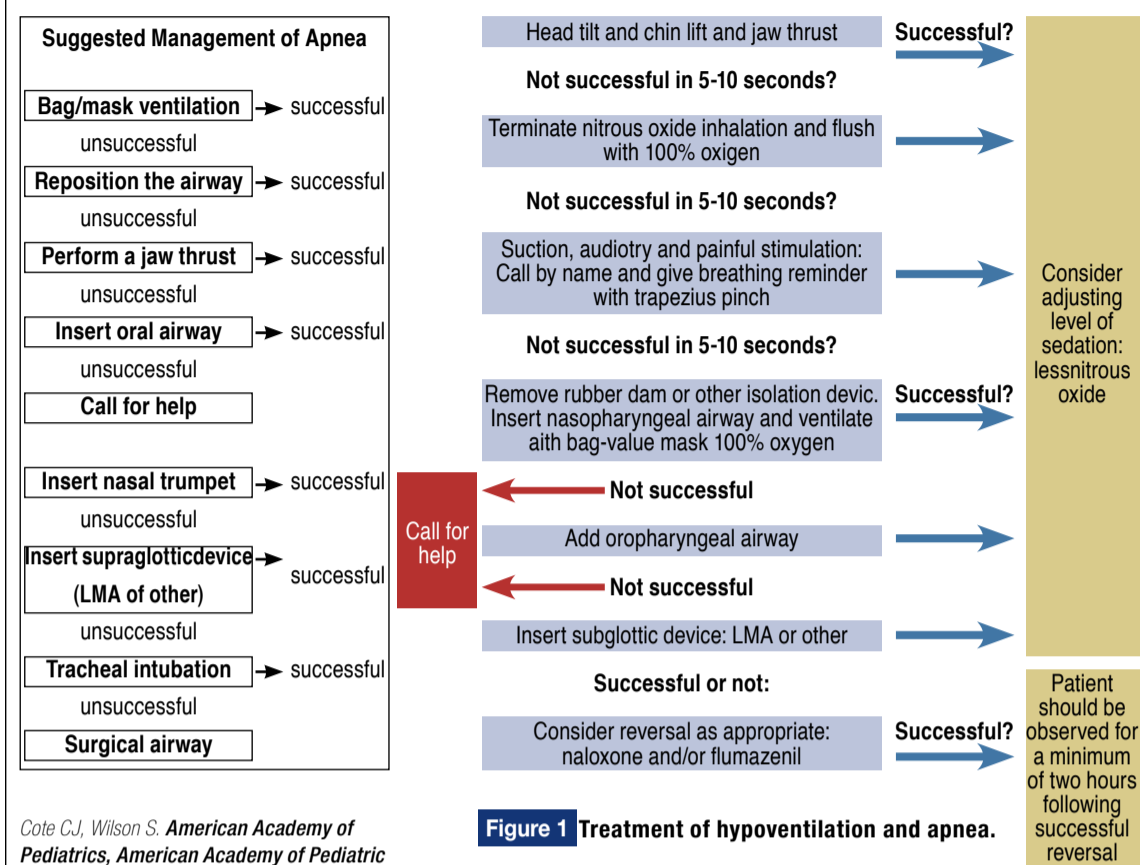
Suggested Management of Apnea

Bag/mask ventilation → successful
unsuccessful
Reposition the airway → successful
unsuccessful
Perform a jaw thrust → successful
unsuccessful
Insert oral airway → successful
unsuccessful
Call for help

Insert nasal trumpet → successful
unsuccessful
Insert supraglotticdevice (LMA of other) → successful
unsuccessful
Tracheal intubation → successful
unsuccessful
Surgical airway

Head tilt and chin lift and jaw thrust
Successful?
Not successful in 5-10 seconds?
Terminate nitrous oxide inhalation and flush with 100% oxigen
Not successful in 5-10 seconds?
Suction, audiotry and painful stimulation: Call by name and give breathing reminder with trapezius pinch
Not successful in 5-10 seconds?
Remove rubber dam or other isolation devic. Insert nasopharyngeal airway and ventilate aith bag-value mask 100% oxygen
Successful?
Call for help
Not successful
Add oropharyngeal airway
Not successful
Insert subglottic device: LMA or other
Successful or not:
Consider reversal as appropriate: naloxone and/or flumazenil
Successful?

Consider adjusting level of sedation: lessnitrous oxide

Patient should be observed for a minimum of two hours following successful reversal

Cote CJ, Wilson S. American Academy of Pediatrics, American Academy of Pediatric

Figure 1 Treatment of hypoventilation and apnea.